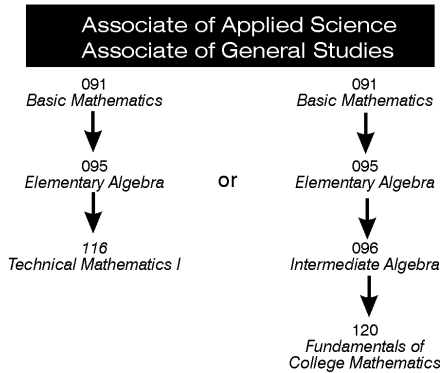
Associate of Applied Science
Associate of General Studies

091
Basic Mathematics

095
Elementary Algebra

116
Technical Mathematics I

or

091
Basic Mathematics

095
Elementary Algebra

096
Intermediate Algebra

120
Fundamentals of College Mathematics